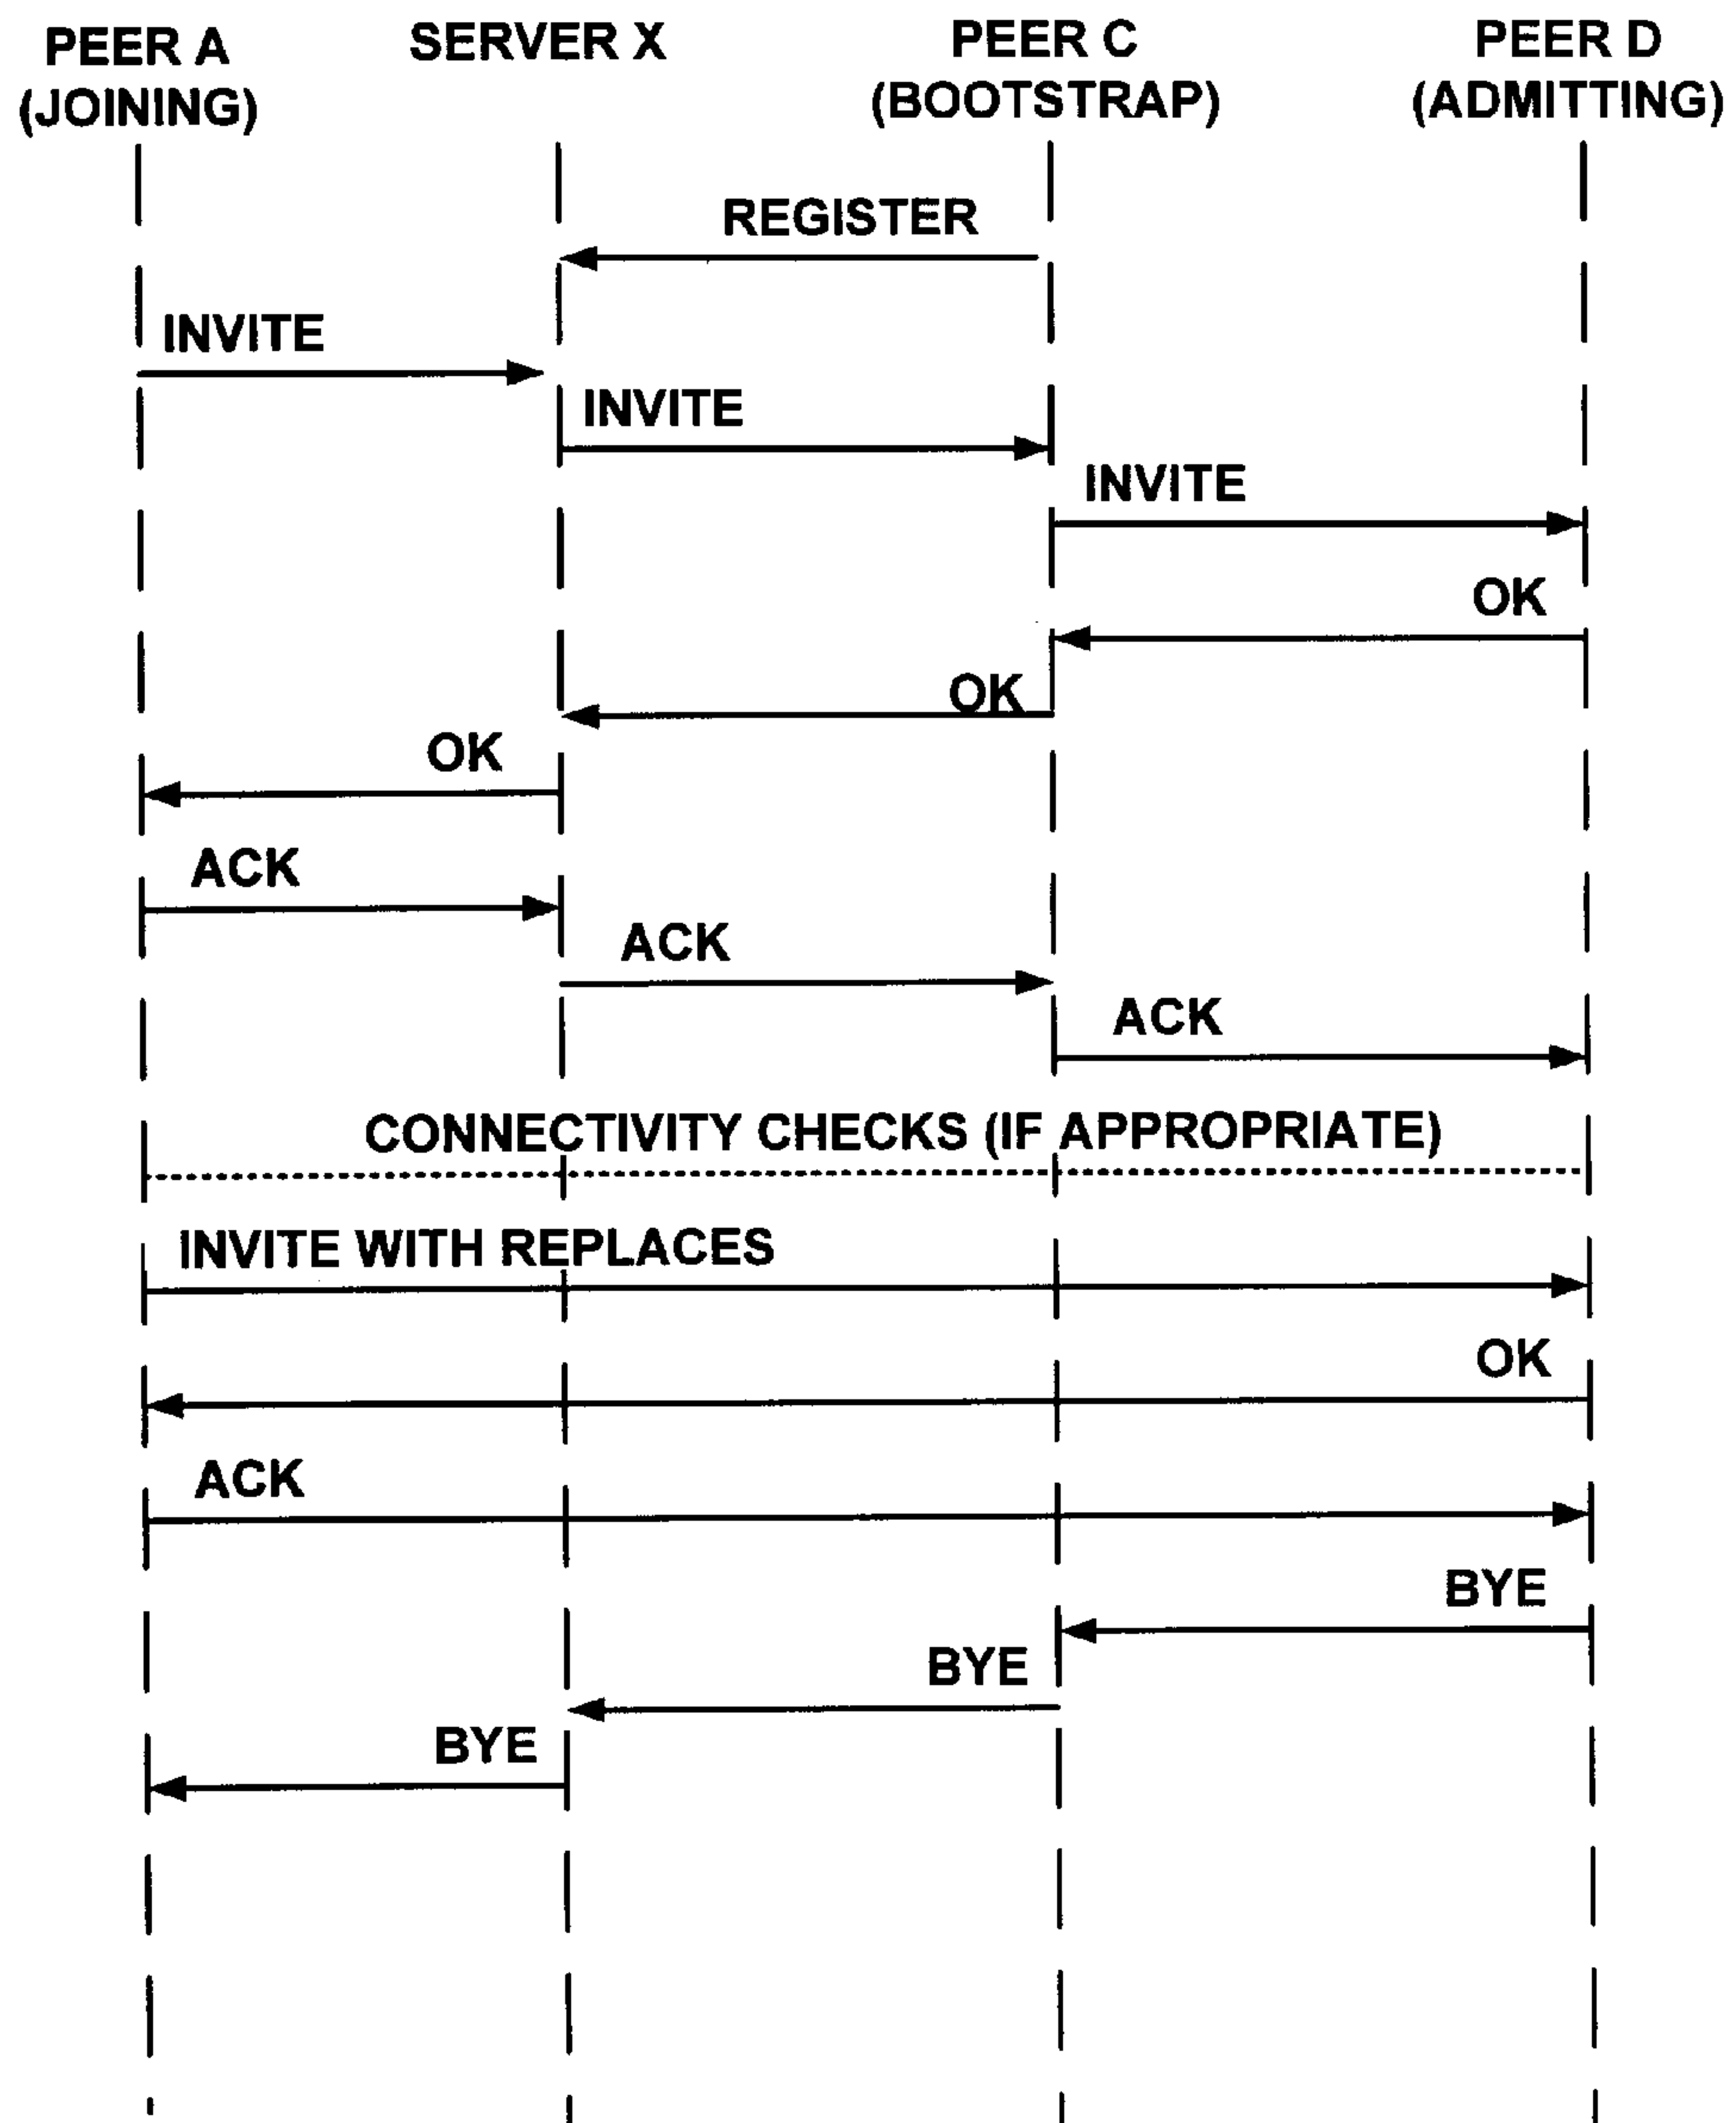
PEER A (JOINING)

SERVER X

PEER C (BOOTSTRAP)

PEER D (ADMITTING)

REGISTER

INVITE

INVITE

INVITE

OK

OK

OK

ACK

ACK

ACK

CONNECTIVITY CHECKS (IF APPROPRIATE)

INVITE WITH REPLACES

OK

ACK

BYE

BYE

BYE